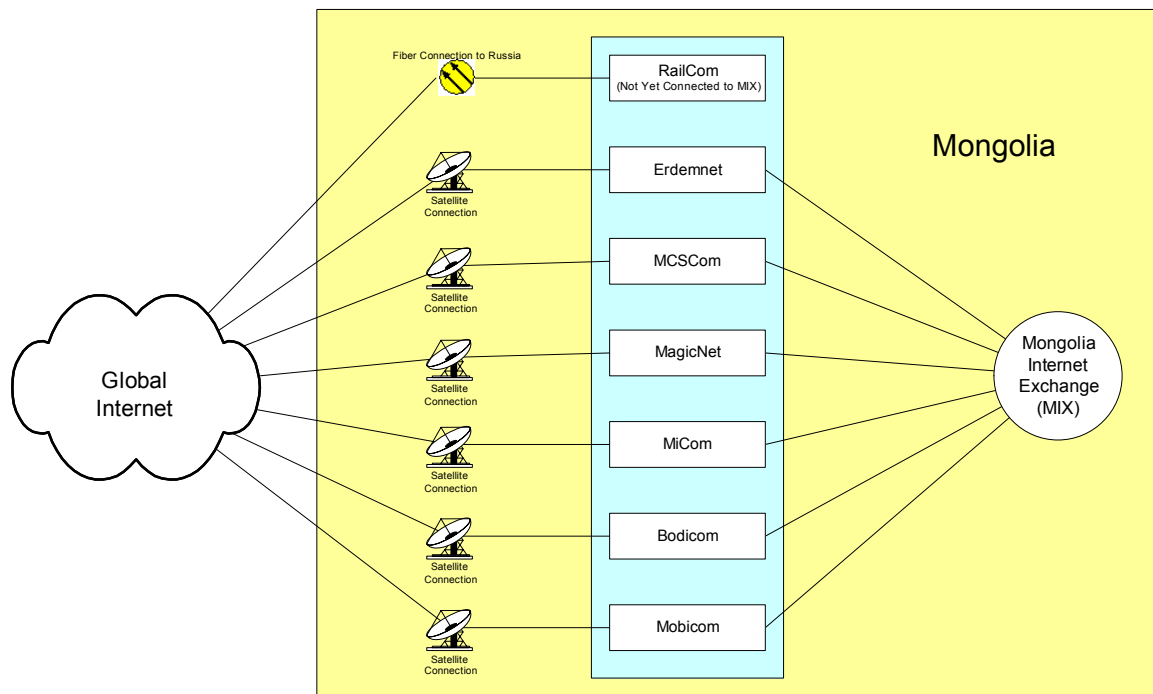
Fiber Connection to Russia

RailCom
(Not Yet Connected to MIX)

Mongolia

Satellite Connection

Erdemnet

Satellite Connection

MCSCom

Global Internet

Satellite Connection

MagicNet

Mongolia Internet Exchange (MIX)

Satellite Connection

MiCom

Satellite Connection

Bodicom

Satellite Connection

Mobicom